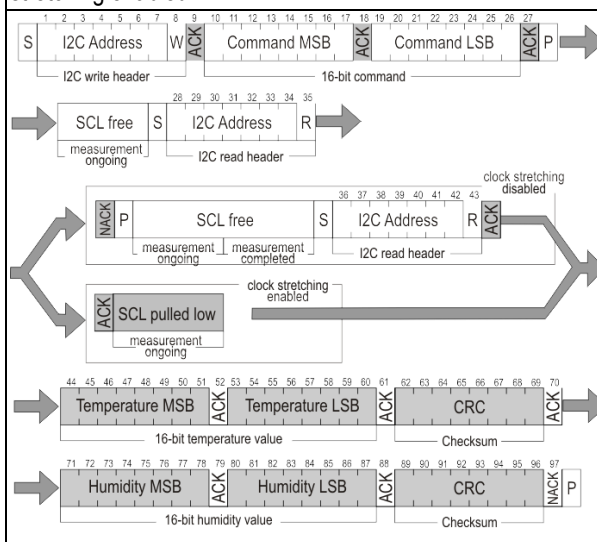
stretching enabled

1 2 3 4 5 6 7 8 9 10 11 12 13 14 15 16 17 18 19 20 21 22 23 24 25 26 27

S I2C Address W ACK Command MSB ACK Command LSB ACK P

I2C write header

16-bit command

28 29 30 31 32 33 34 35

SCL free S I2C Address R

measurement ongoing

I2C read header

clock stretching disabled

36 37 38 39 40 41 42 43

NACK P SCL free S I2C Address R ACK

measurement ongoing

measurement completed

I2C read header

clock stretching enabled

ACK SCL pulled low

measurement ongoing

44 45 46 47 48 49 50 51 52 53 54 55 56 57 58 59 60 61 62 63 64 65 66 67 68 69 70

Temperature MSB ACK Temperature LSB ACK CRC ACK

16-bit temperature value

Checksum

71 72 73 74 75 76 77 78 79 80 81 82 83 84 85 86 87 88 89 90 91 92 93 94 95 96 97

Humidity MSB ACK Humidity LSB ACK CRC NACK P

16-bit humidity value

Checksum